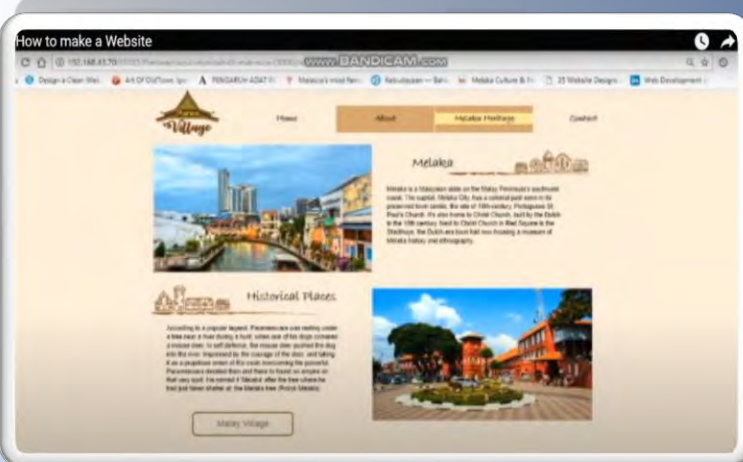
How to make a Website

192.168.43.70 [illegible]

www.BANDICAM.com

Design a Clean Wei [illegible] | Art Of Old Town, Ipo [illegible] | PENGARUH ADAT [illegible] | Malacca's most fam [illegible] | Kebudayaan — Baha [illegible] | Melaka Culture & Fr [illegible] | 35 Website Designs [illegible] | Web Development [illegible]

Village

Home

About

Melaka Heritage

Contact

Melaka

Melaka is a Malaysian state on the Malay Peninsula's southwest coast. The capital, Melaka City, has a colonial past seen in its preserved town centre, the site of 15th-century. Portuguese St. Paul's Church. It's also home to Christ Church, built by the Dutch in the 18th century. Next to Christ Church in Red Square is the Stadthuys, the Dutch-era town hall now housing a museum of Melaka history and ethnography.

Historical Places

According to a popular legend, Parameswara was resting under a tree near a river during a hunt, when one of his dogs cornered a mouse deer. In self defence, the mouse deer pushed the dog into the river. Impressed by the courage of the deer, and taking it as a propitious omen of the weak overcoming the powerful, Parameswara decided then and there to found an empire on that very spot. He named it 'Melaka' after the tree under which he had just taken shelter at, the Melaka tree (Pokok Melaka).

Malay Village